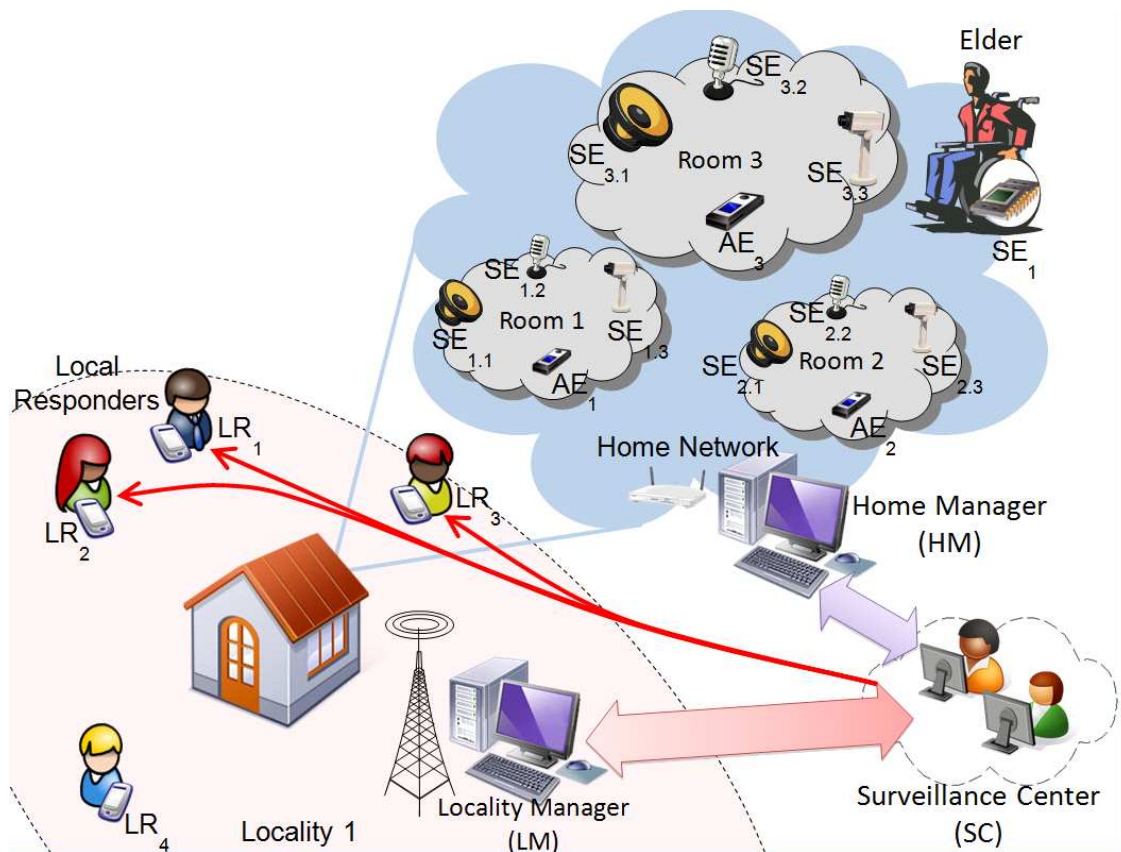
Elder

$SE_{3.2}$

$SE_{3.1}$

Room 3

$SE_{3.3}$

$AE_3$

$SE_1$

$SE_{1.2}$

$SE_{1.1}$

Room 1

$SE_{1.3}$

$AE_1$

$SE_{2.2}$

$SE_{2.1}$

Room 2

$SE_{2.3}$

$AE_2$

Local Responders

$LR_1$

$LR_2$

$LR_3$

Home Network

Home Manager (HM)

$LR_4$

Locality 1

Locality Manager (LM)

Surveillance Center (SC)